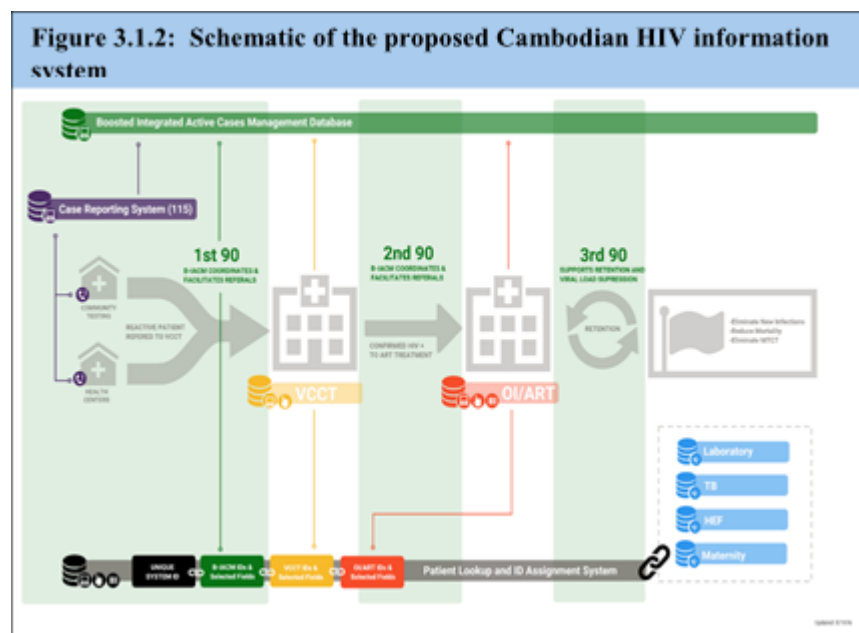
Figure 3.1.2: Schematic of the proposed Cambodian HIV information system

Boosted Integrated Active Cases Management Database

Case Reporting System (115)

1st 90
B-IACM COORDINATES & FACILITATES REFERALS

2nd 90
B-IACM COORDINATES & FACILITATES REFERALS

3rd 90
SUPPORTS RETENTION AND VIRAL LOAD SUPRESSION

COMMUNITY TESTING

HEALTH CENTERS

REACTIVE PATIENT REFERED TO VCCT

CONFIRMED HIV + TO ART TREATMENT

RETENTION

-Eliminate New Infections
-Reduce Mortality
-Eliminate MTCT

VCCT

OI/ART

Laboratory

TB

HEF

Maternity

UNIQUE SYSTEM ID

B-IACM IDs & Selected Fields

VCCT IDs & Selected Fields

OI/ART IDs & Selected Fields

Patient Lookup and ID Assignment System

Updated: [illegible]